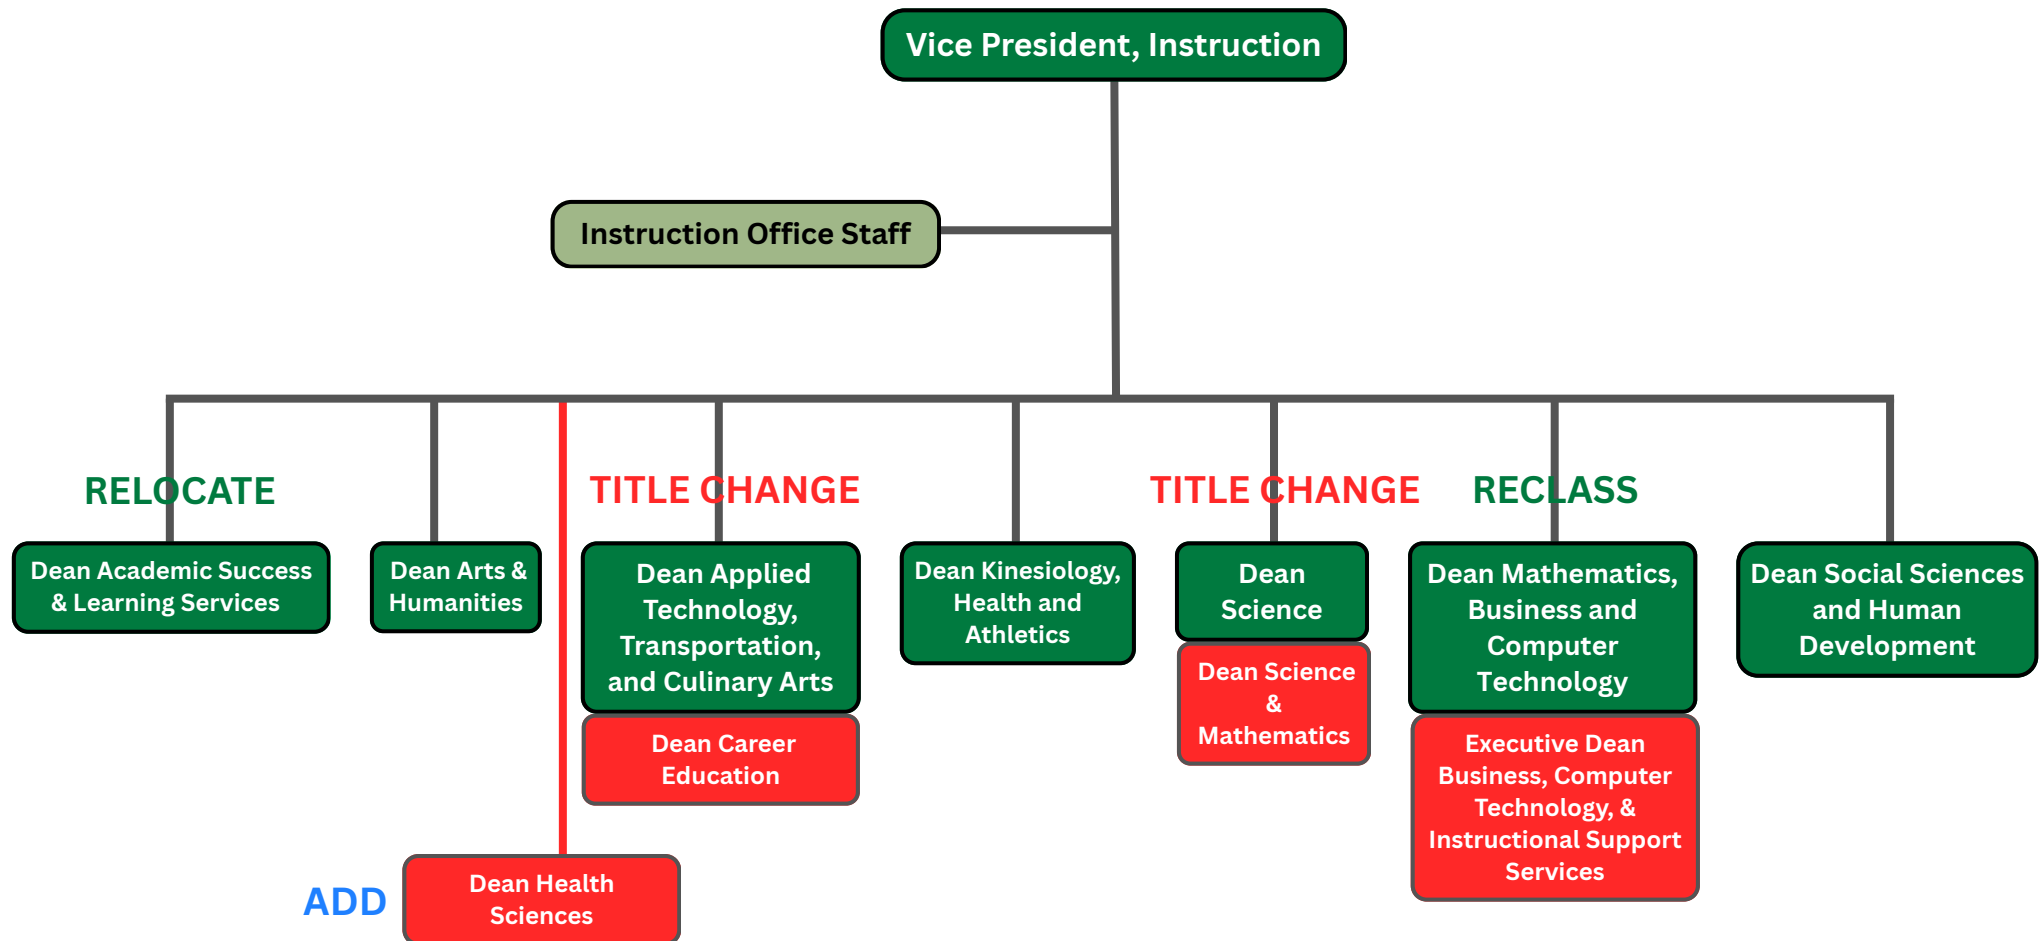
Vice President, Instruction

Instruction Office Staff

RELOCATE
Dean Academic Success & Learning Services

Dean Arts & Humanities

TITLE CHANGE
Dean Applied Technology, Transportation, and Culinary Arts

Dean Career Education

Dean Kinesiology, Health and Athletics

TITLE CHANGE
Dean Science

Dean Science & Mathematics

RECLASS
Dean Mathematics, Business and Computer Technology

Executive Dean Business, Computer Technology, & Instructional Support Services

Dean Social Sciences and Human Development

ADD
Dean Health Sciences